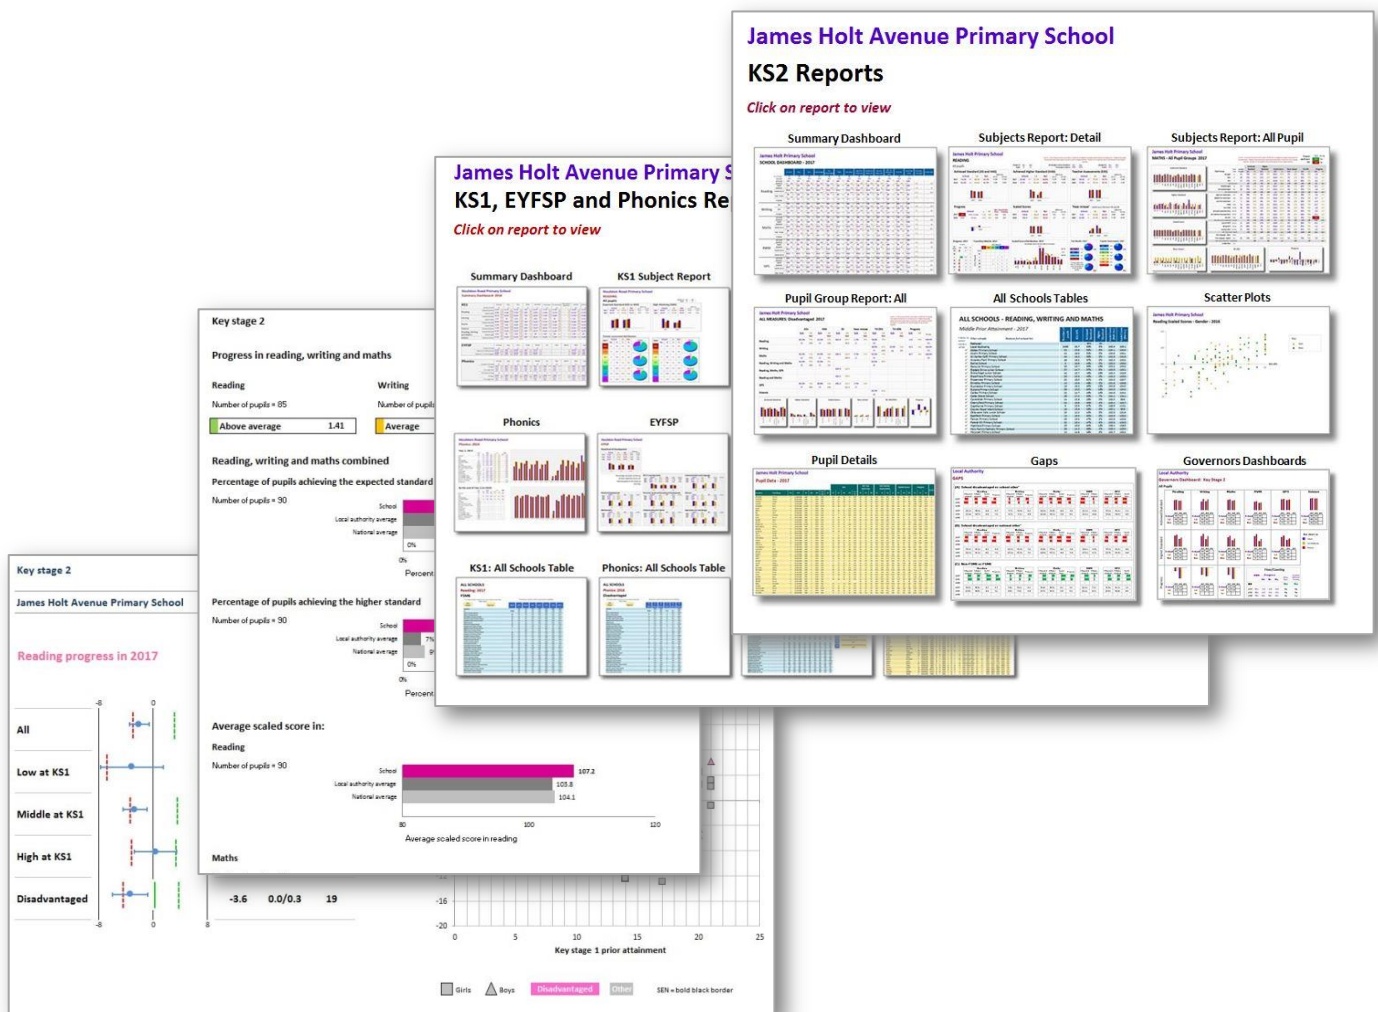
James Holt Avenue Primary School

KS2 Reports

Click on report to view

Summary Dashboard

Subjects Report: Detail

Subjects Report: All Pupil

Pupil Group Report: All

All Schools Tables

Scatter Plots

Pupil Details

Gaps

Governors Dashboards

James Holt Avenue Primary S

KS1, EYFSP and Phonics Re

Click on report to view

Summary Dashboard

KS1 Subject Report

Phonics

EYFSP

KS1: All Schools Table

Phonics: All Schools Table

Key stage 2

Progress in reading, writing and maths

Reading

Number of pupils = 85

Above average 1.41

Writing

Number of pupils

Average

Reading, writing and maths combined

Percentage of pupils achieving the expected standard

Number of pupils = 90

School

Local authority average

National average

0%

Percent

Percentage of pupils achieving the higher standard

Number of pupils = 90

School

Local authority average

National average

7%

0%

Percent

Average scaled score in:

Reading

Number of pupils = 90

School 107.2

Local authority average 103.8

National average 104.1

80 100 120

Average scaled score in reading

Maths

Key stage 2

James Holt Avenue Primary School

Reading progress in 2017

-8 0

All

Low at KS1

Middle at KS1

High at KS1

Disadvantaged

-8 0 8

-3.6 0.0/0.3 19

-16

-20

0 5 10 15 20 25

Key stage 1 prior attainment

Girls Boys Disadvantaged Other SEN = bold black border